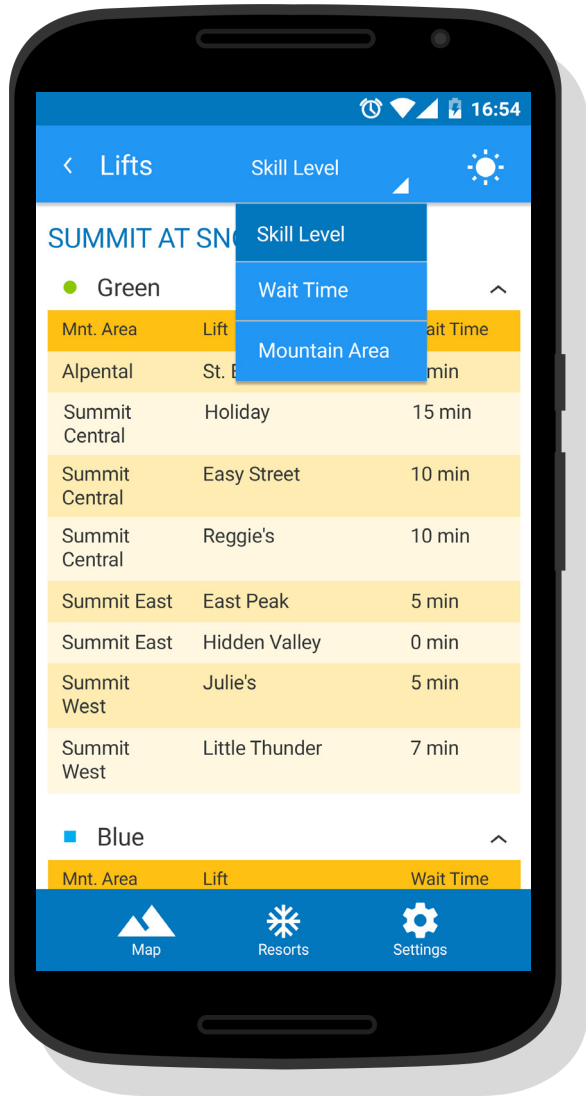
16:54

Lifts

Skill Level

SUMMIT AT SN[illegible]

Skill Level

Wait Time

Mountain Area

Green

| Mnt. Area | Lift | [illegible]ait Time |
|---|---|---|
| Alpental | St. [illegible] | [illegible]min |
| Summit Central | Holiday | 15 min |
| Summit Central | Easy Street | 10 min |
| Summit Central | Reggie's | 10 min |
| Summit East | East Peak | 5 min |
| Summit East | Hidden Valley | 0 min |
| Summit West | Julie's | 5 min |
| Summit West | Little Thunder | 7 min |

Blue

| Mnt. Area | Lift | Wait Time |
|---|---|---|

Map

Resorts

Settings